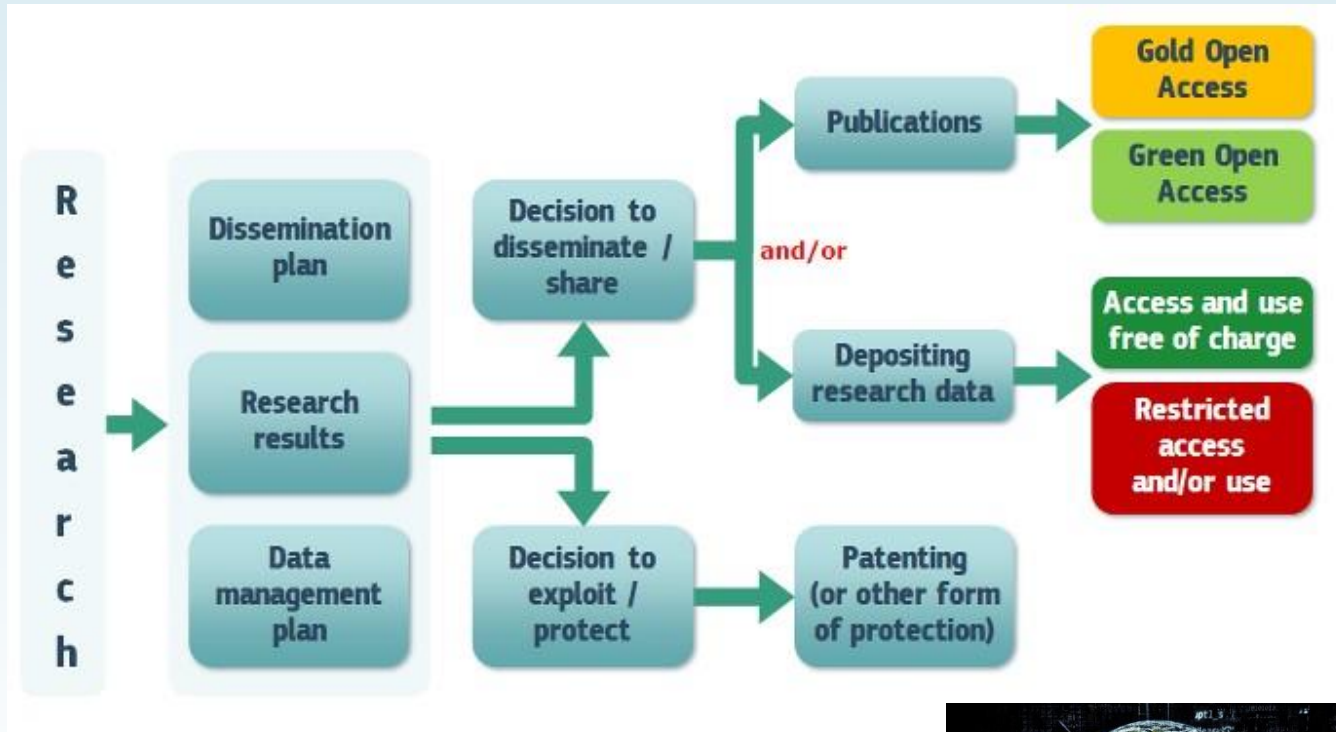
R
e
s
e
a
r
c
h

Dissemination plan

Research results

Data management plan

Decision to disseminate / share

Decision to exploit / protect

and/or

Publications

Depositing research data

Patenting (or other form of protection)

Gold Open Access

Green Open Access

Access and use free of charge

Restricted access and/or use

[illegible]